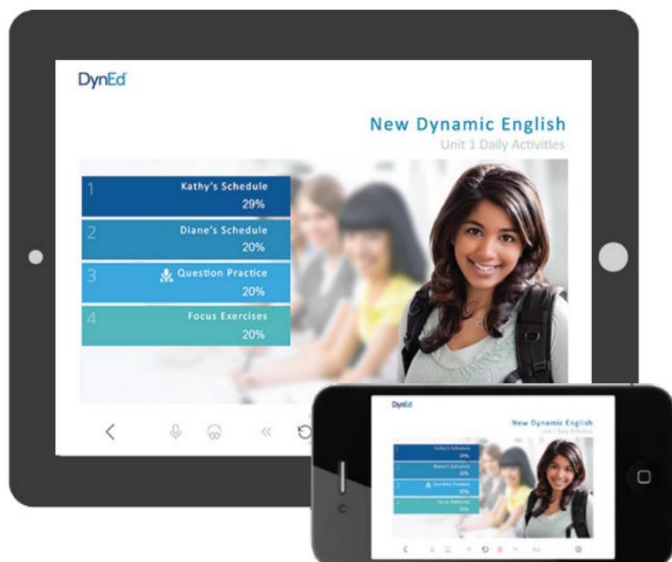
DynEd

New Dynamic English
Unit 1 Daily Activities

1 Kathy's Schedule
29%

2 Diane's Schedule
20%

3 Question Practice
20%

4 Focus Exercises
20%

DynEd

New Dynamic English

Kathy's Schedule
29%

Diane's Schedule
20%

Question Practice
20%

Focus Exercises
20%